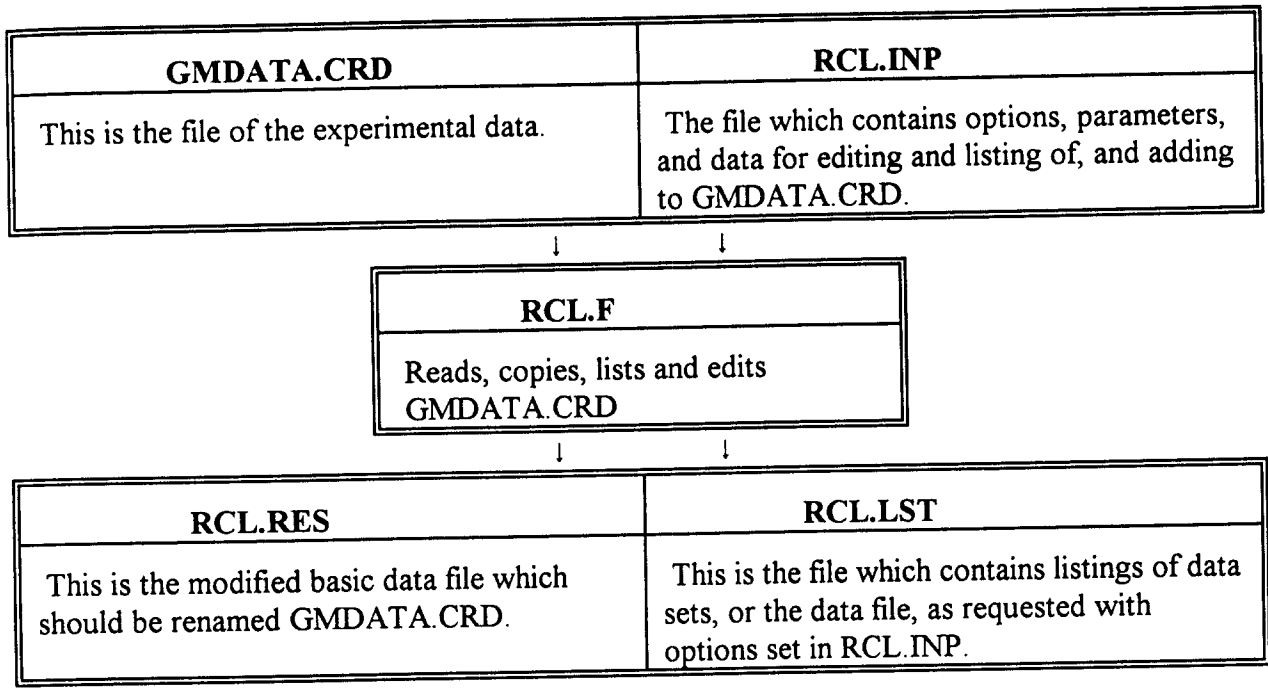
| GMDATA.CRD | RCL.INP |
|---|---|
| This is the file of the experimental data. | The file which contains options, parameters, and data for editing and listing of, and adding to GMDATA.CRD. |

↓ ↓

| RCL.F |
|---|
| Reads, copies, lists and edits GMDATA.CRD |

↓ ↓

| RCL.RES | RCL.LST |
|---|---|
| This is the modified basic data file which should be renamed GMDATA.CRD. | This is the file which contains listings of data sets, or the data file, as requested with options set in RCL.INP. |